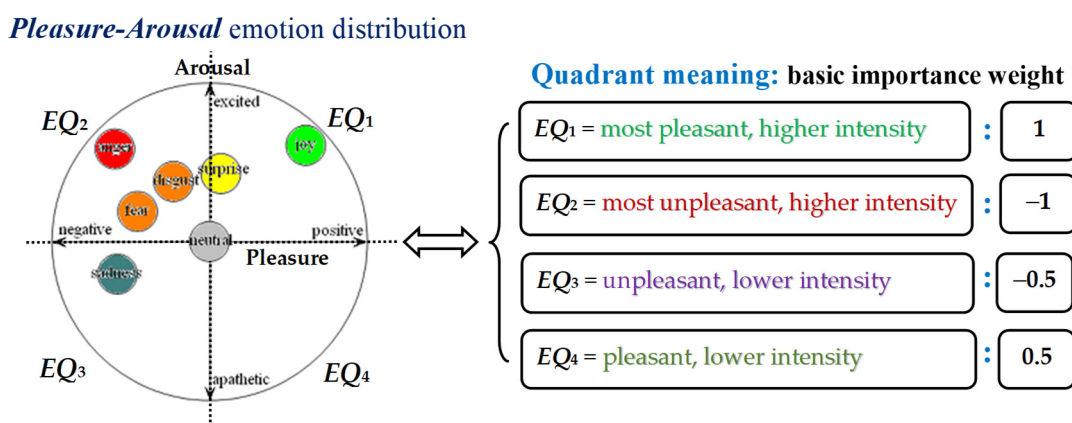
Pleasure-Arousal emotion distribution

Arousal

excited

$EQ_2$

$EQ_1$

anger

joy

surprise

disgust

fear

negative

positive

neutral

Pleasure

sadness

$EQ_3$

apathetic

$EQ_4$

Quadrant meaning: basic importance weight

$EQ_1$ = most pleasant, higher intensity : 1

$EQ_2$ = most unpleasant, higher intensity : −1

$EQ_3$ = unpleasant, lower intensity : −0.5

$EQ_4$ = pleasant, lower intensity : 0.5